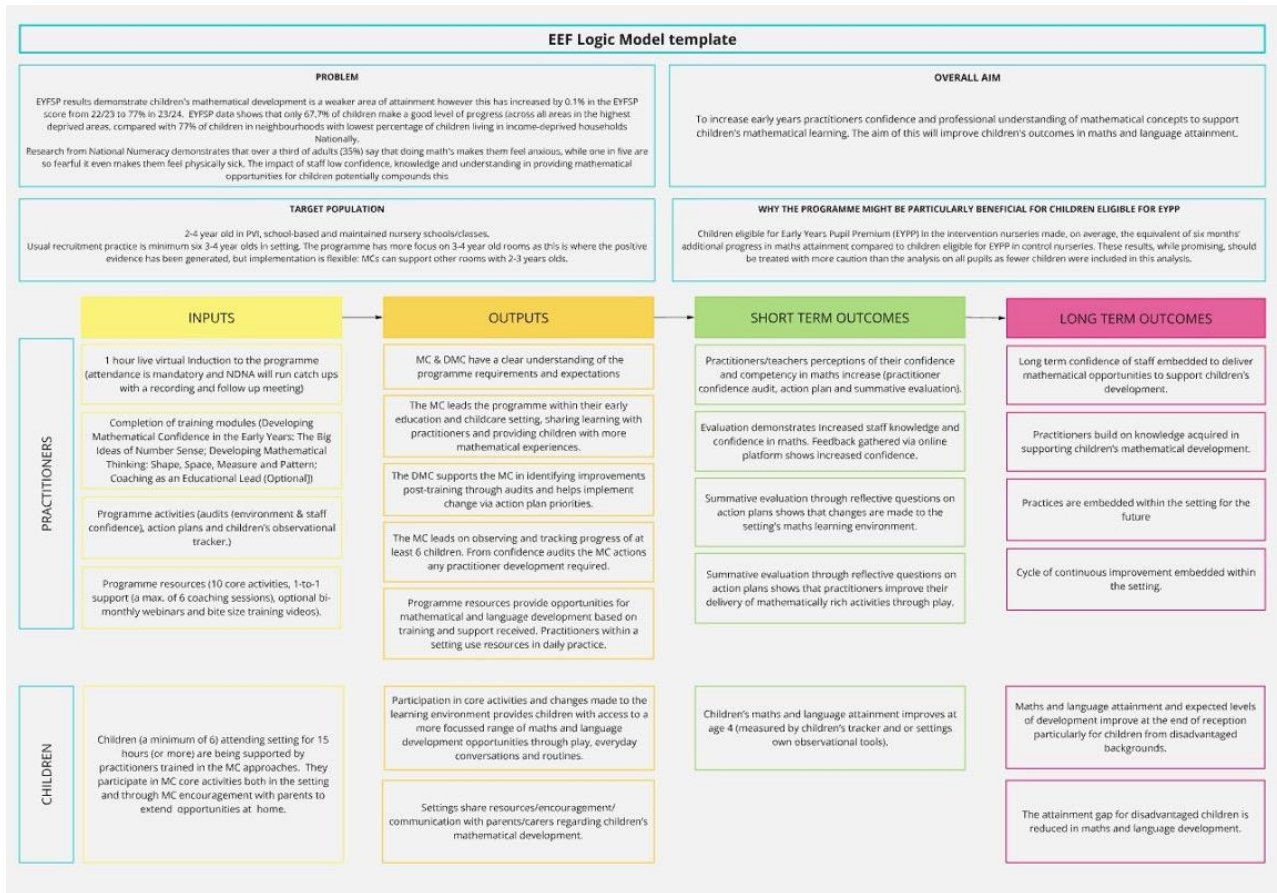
EEF Logic Model template

PROBLEM

EYFSP results demonstrate children's mathematical development is a weaker area of attainment however this has increased by 0.1% in the EYFSP score from 22/23 to 77% in 23/24. EYFSP data shows that only 67.7% of children make a good level of progress (across all areas in the highest deprived areas, compared with 77% of children in neighbourhoods with lowest percentage of children living in income-deprived households Nationally.
Research from National Numeracy demonstrates that over a third of adults (35%) say that doing math's makes them feel anxious, while one in five are so fearful it even makes them feel physically sick. The impact of staff low confidence, knowledge and understanding in providing mathematical opportunities for children potentially compounds this

OVERALL AIM

To increase early years practitioners confidence and professional understanding of mathematical concepts to support children's mathematical learning. The aim of this will improve children's outcomes in maths and language attainment.

TARGET POPULATION

2-4 year old in PVI, school-based and maintained nursery schools/classes.
Usual recruitment practice is minimum six 3-4 year olds in setting. The programme has more focus on 3-4 year old rooms as this is where the positive evidence has been generated, but implementation is flexible: MCs can support other rooms with 2-3 years olds.

WHY THE PROGRAMME MIGHT BE PARTICULARLY BENEFICIAL FOR CHILDREN ELIGIBLE FOR EYPP

Children eligible for Early Years Pupil Premium (EYPP) in the intervention nurseries made, on average, the equivalent of six months' additional progress in maths attainment compared to children eligible for EYPP in control nurseries. These results, while promising, should be treated with more caution than the analysis on all pupils as fewer children were included in this analysis.

INPUTS

OUTPUTS

SHORT TERM OUTCOMES

LONG TERM OUTCOMES

PRACTITIONERS

1 hour live virtual Induction to the programme (attendance is mandatory and NDNA will run catch ups with a recording and follow up meeting)

Completion of training modules (Developing Mathematical Confidence in the Early Years: The Big Ideas of Number Sense; Developing Mathematical Thinking: Shape, Space, Measure and Pattern; Coaching as an Educational Lead (Optional))

Programme activities (audits (environment & staff confidence), action plans and children's observational tracker.)

Programme resources (10 core activities, 1-to-1 support (a max. of 6 coaching sessions), optional bi-monthly webinars and bite size training videos).

MC & DMC have a clear understanding of the programme requirements and expectations

The MC leads the programme within their early education and childcare setting, sharing learning with practitioners and providing children with more mathematical experiences.

The DMC supports the MC in identifying improvements post-training through audits and helps implement change via action plan priorities.

The MC leads on observing and tracking progress of at least 6 children. From confidence audits the MC actions any practitioner development required.

Programme resources provide opportunities for mathematical and language development based on training and support received. Practitioners within a setting use resources in daily practice.

Practitioners/teachers perceptions of their confidence and competency in maths increase (practitioner confidence audit, action plan and summative evaluation).

Evaluation demonstrates Increased staff knowledge and confidence in maths. Feedback gathered via online platform shows increased confidence.

Summative evaluation through reflective questions on action plans shows that changes are made to the setting's maths learning environment.

Summative evaluation through reflective questions on action plans shows that practitioners improve their delivery of mathematically rich activities through play.

Long term confidence of staff embedded to deliver mathematical opportunities to support children's development.

Practitioners build on knowledge acquired in supporting children's mathematical development.

Practices are embedded within the setting for the future

Cycle of continuous improvement embedded within the setting.

CHILDREN

Children (a minimum of 6) attending setting for 15 hours (or more) are being supported by practitioners trained in the MC approaches. They participate in MC core activities both in the setting and through MC encouragement with parents to extend opportunities at home.

Participation in core activities and changes made to the learning environment provides children with access to a more focussed range of maths and language development opportunities through play, everyday conversations and routines.

Settings share resources/encouragement/ communication with parents/carers regarding children's mathematical development.

Children's maths and language attainment improves at age 4 (measured by children's tracker and or settings own observational tools).

Maths and language attainment and expected levels of development improve at the end of reception particularly for children from disadvantaged backgrounds.

The attainment gap for disadvantaged children is reduced in maths and language development.